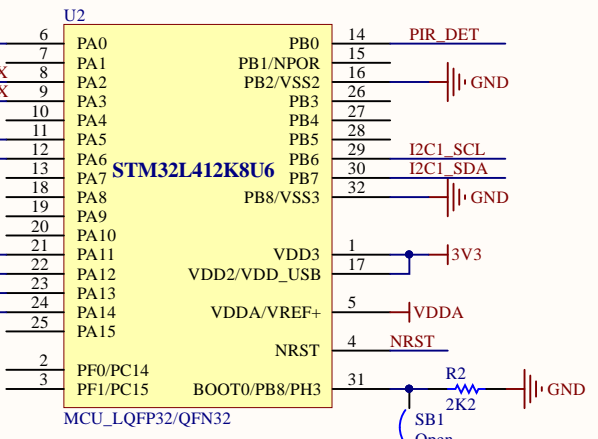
U2

6 PA0
7 PA1
X 8 PA2
X 9 PA3
10 PA4
11 PA5
12 PA6
13 PA7
18 PA8
19 PA9
20 PA10
21 PA11
22 PA12
23 PA13
24 PA14
25 PA15
2 PF0/PC14
3 PF1/PC15

STM32L412K8U6

PB0 14 PIR_DET
PB1/NPOR 15
PB2/VSS2 16 GND
PB3 26
PB4 27
PB5 28
PB6 29 I2C1_SCL
PB7 30 I2C1_SDA
PB8/VSS3 32 GND
VDD3 1 3V3
VDD2/VDD_USB 17
VDDA/VREF+ 5 VDDA
NRST 4 NRST
BOOT0/PB8/PH3 31 R2 2K2 GND

MCU_LQFP32/QFN32

SB1
Open